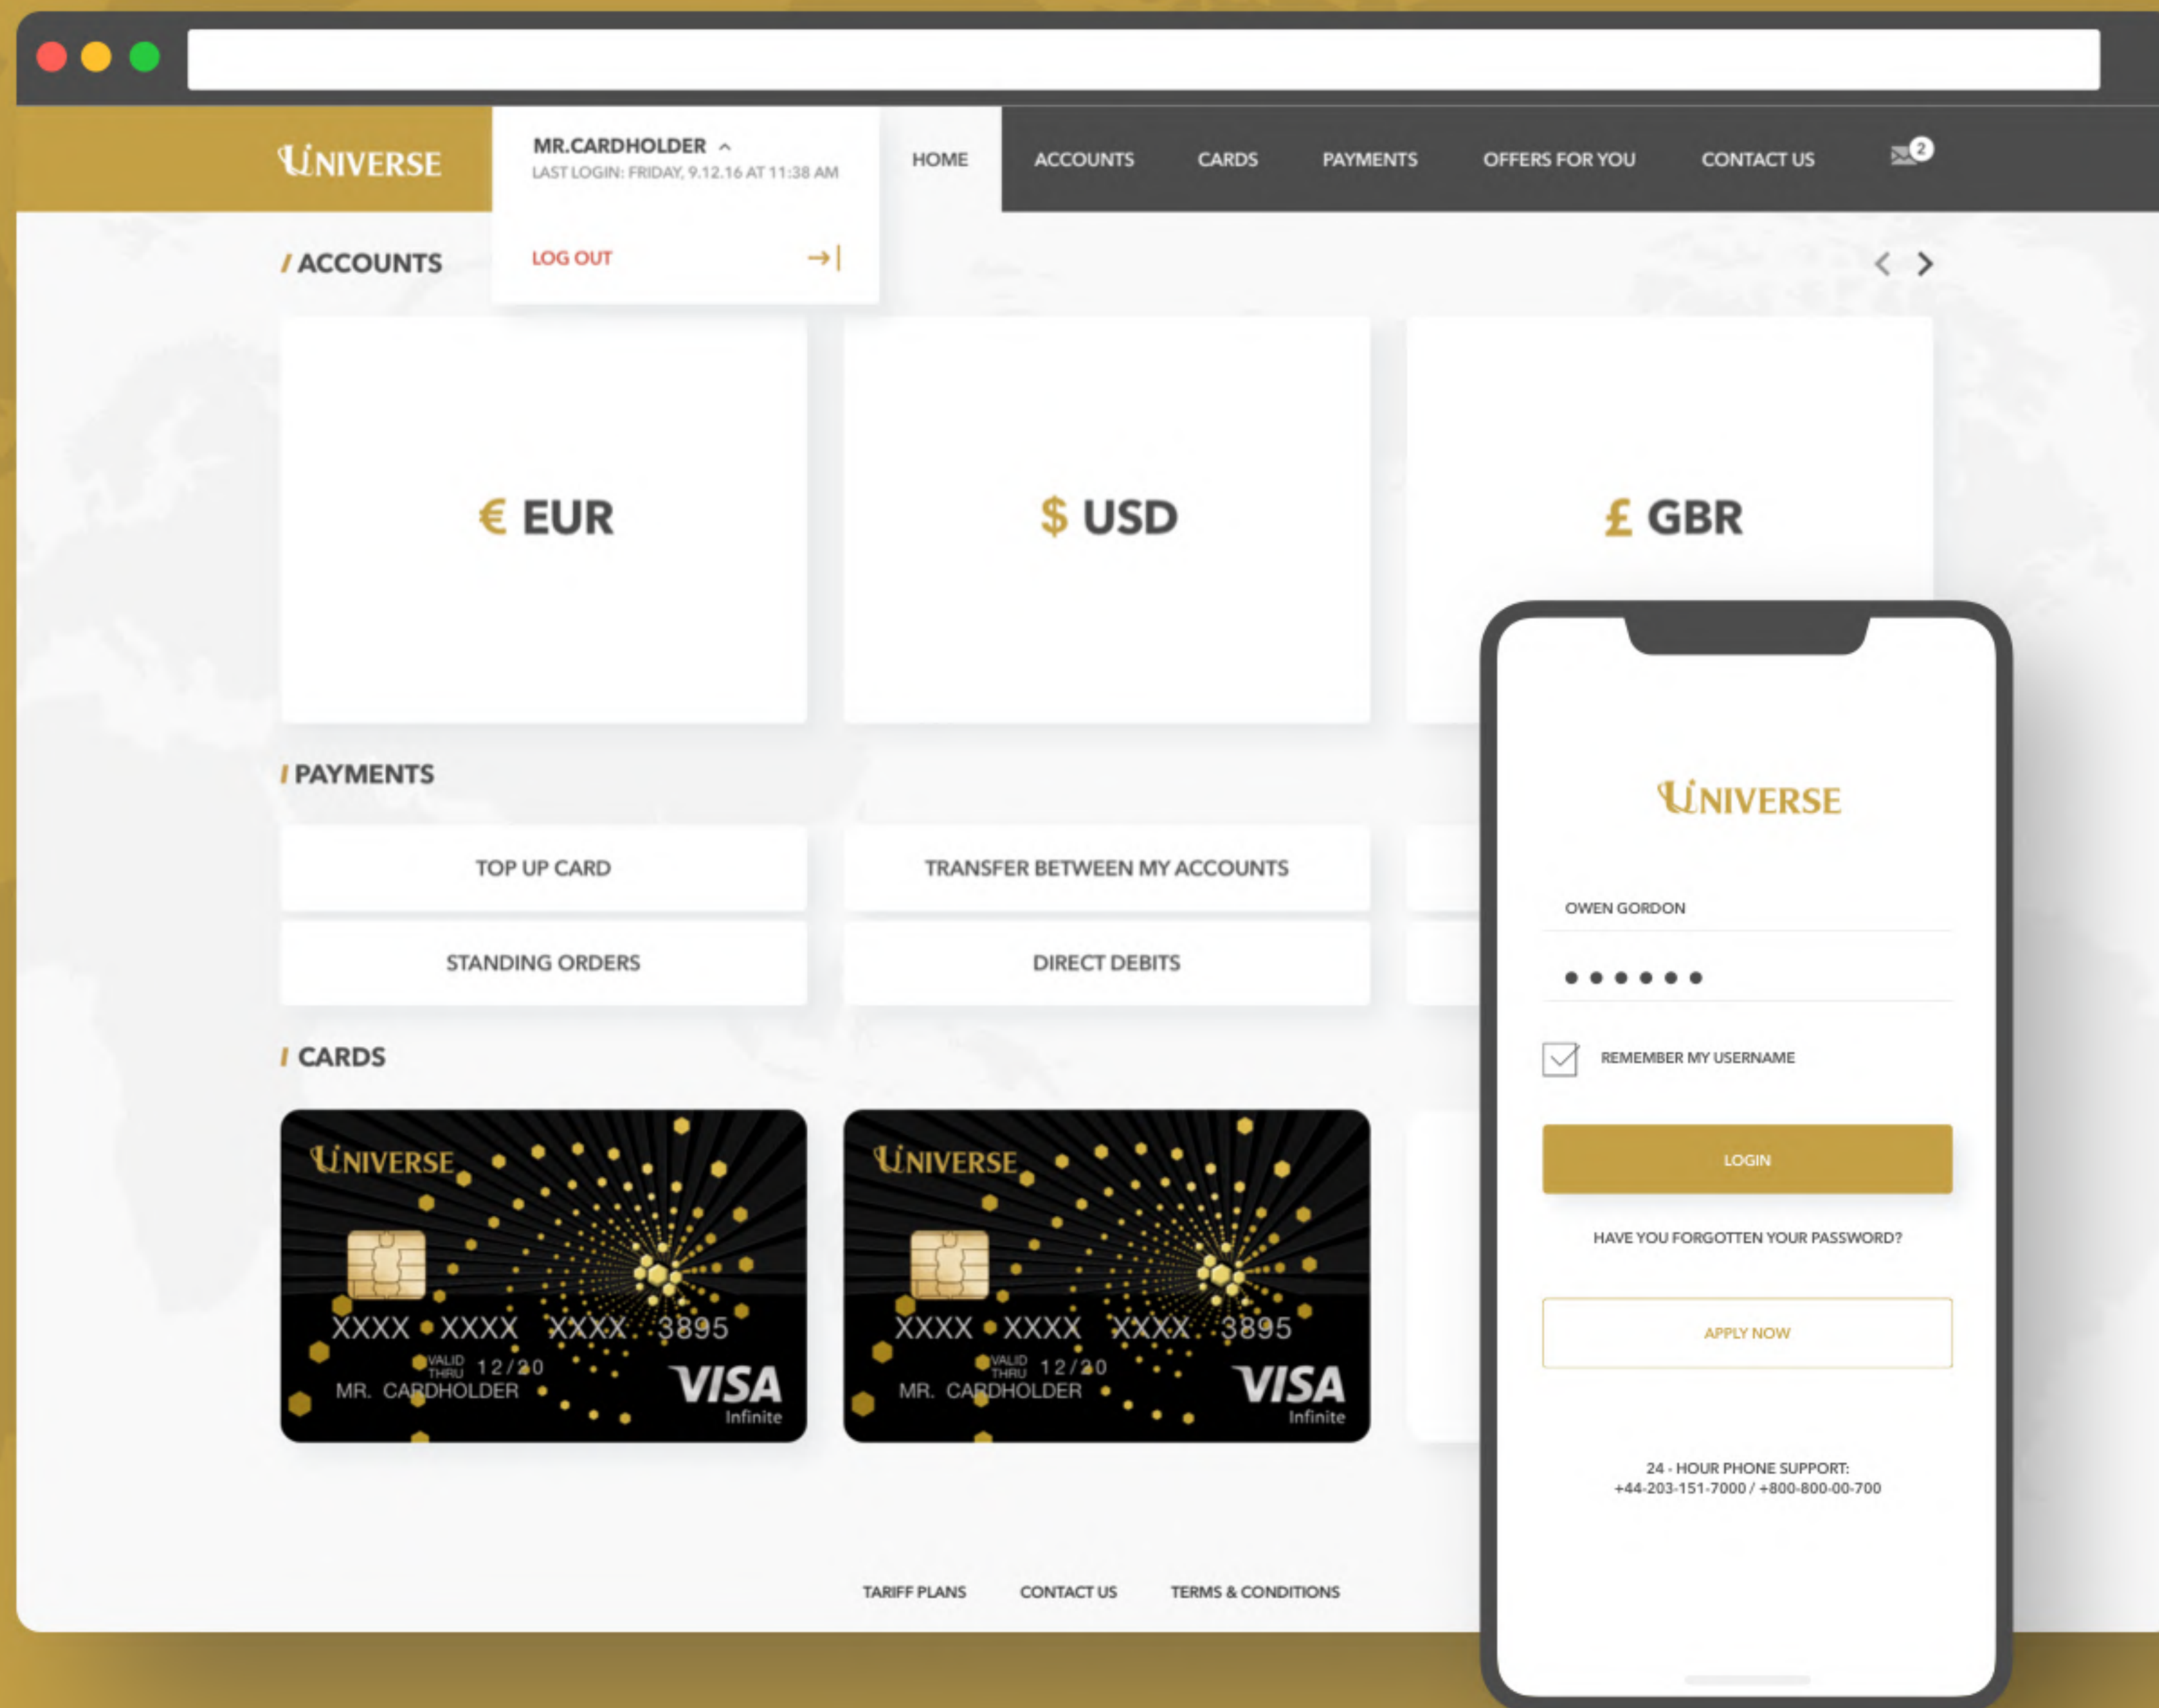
UNIVERSE

MR.CARDHOLDER
LAST LOGIN: FRIDAY, 9.12.16 AT 11:38 AM

LOG OUT

HOME ACCOUNTS CARDS PAYMENTS OFFERS FOR YOU CONTACT US 2

/ ACCOUNTS

€ EUR

$ USD

£ GBR

/ PAYMENTS

TOP UP CARD

TRANSFER BETWEEN MY ACCOUNTS

STANDING ORDERS

DIRECT DEBITS

/ CARDS

UNIVERSE
XXXX XXXX XXXX 3895
VALID THRU 12/20
MR. CARDHOLDER
VISA Infinite

UNIVERSE
XXXX XXXX XXXX 3895
VALID THRU 12/20
MR. CARDHOLDER
VISA Infinite

TARIFF PLANS CONTACT US TERMS & CONDITIONS

UNIVERSE

OWEN GORDON

••••••

REMEMBER MY USERNAME

LOGIN

HAVE YOU FORGOTTEN YOUR PASSWORD?

APPLY NOW

24 - HOUR PHONE SUPPORT:
+44-203-151-7000 / +800-800-00-700